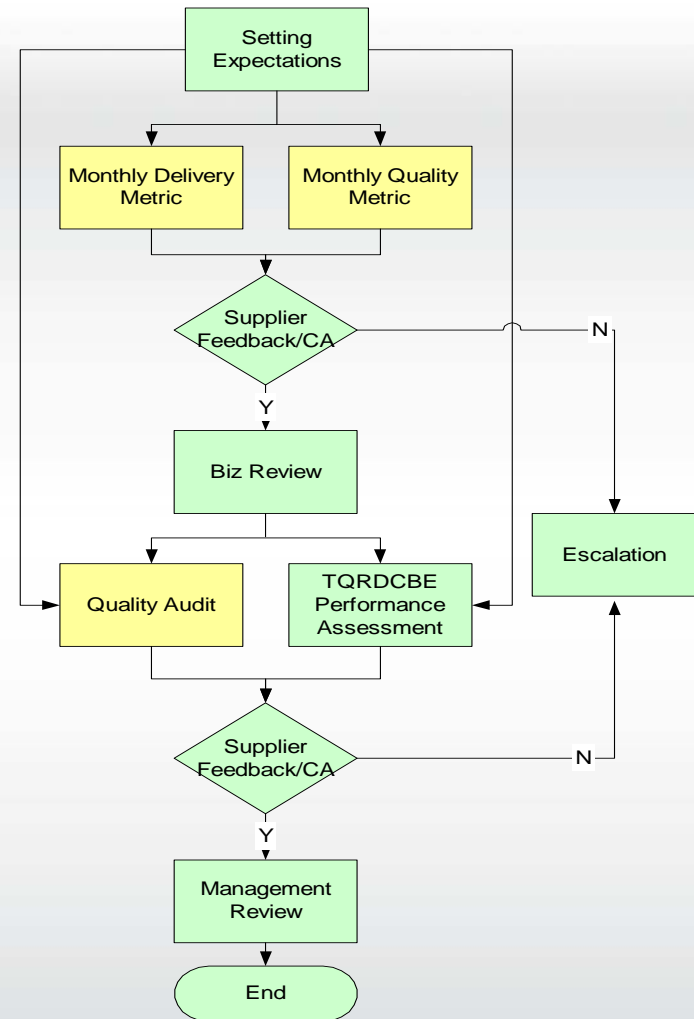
Setting Expectations

Monthly Delivery Metric

Monthly Quality Metric

Supplier Feedback/CA

N

Y

Biz Review

Escalation

Quality Audit

TQRDCBE Performance Assessment

Supplier Feedback/CA

N

Y

Management Review

End